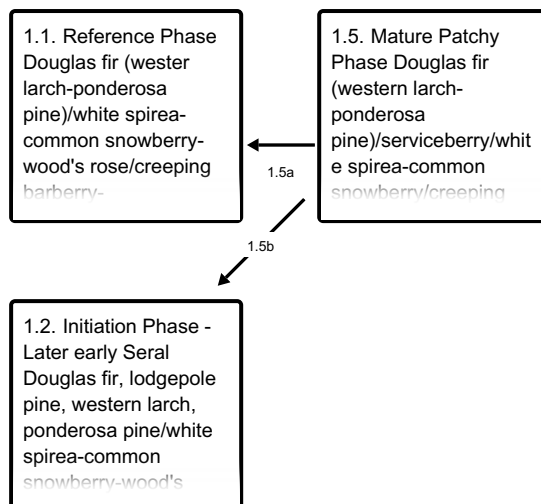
1.1. Reference Phase Douglas fir (wester larch-ponderosa pine)/white spirea-common snowberry-wood's rose/creeping barberry-

1.5. Mature Patchy Phase Douglas fir (western larch-ponderosa pine)/serviceberry/white spirea-common snowberry/creeping

1.5a

1.5b

1.2. Initiation Phase - Later early Seral Douglas fir, lodgepole pine, western larch, ponderosa pine/white spirea-common snowberry-wood's